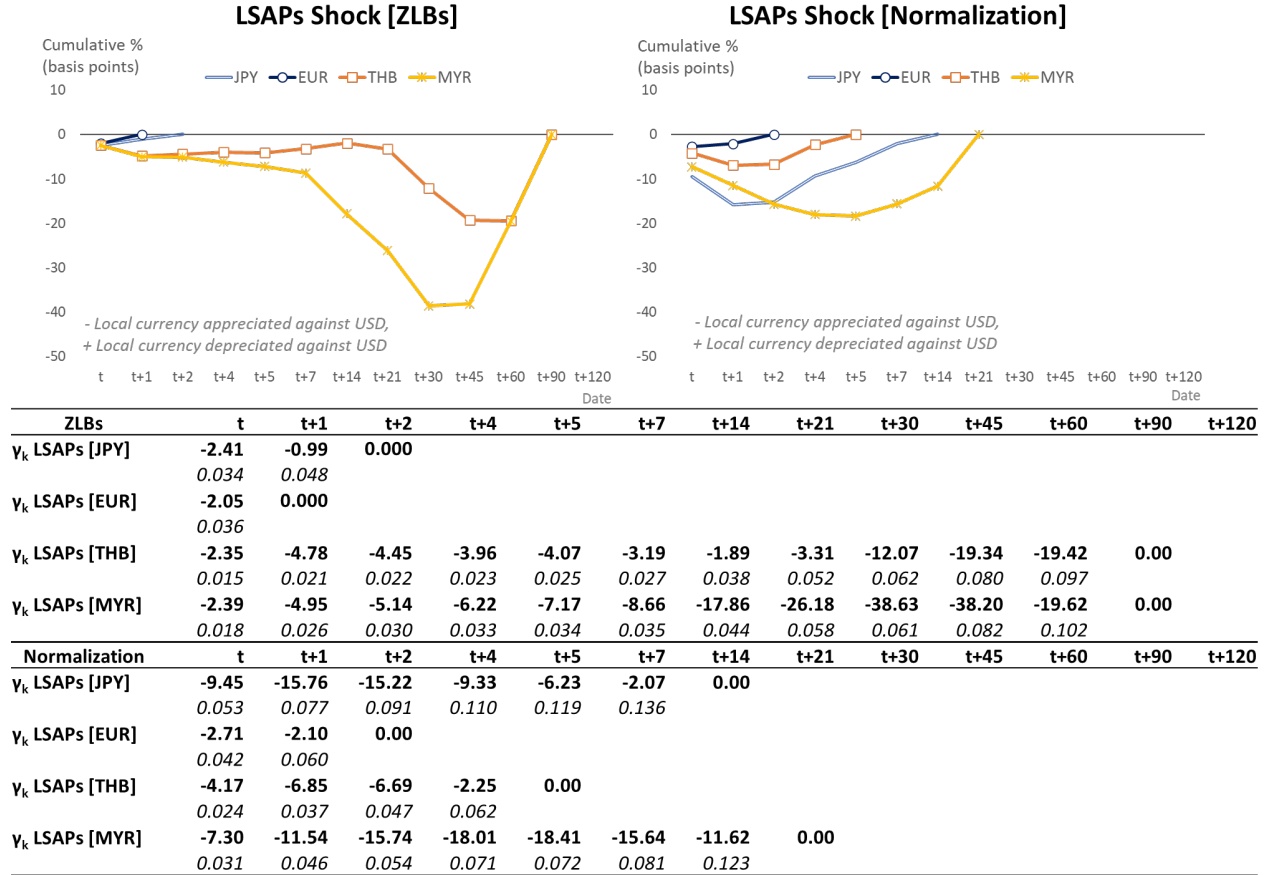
LSAPs Shock [ZLBs]

Cumulative % (basis points)

JPY EUR THB MYR

10
0
-10
-20
-30
-40
-50

- Local currency appreciated against USD,
+ Local currency depreciated against USD

t t+1 t+2 t+4 t+5 t+7 t+14 t+21 t+30 t+45 t+60 t+90 t+120
Date

LSAPs Shock [Normalization]

Cumulative % (basis points)

JPY EUR THB MYR

10
0
-10
-20
-30
-40
-50

- Local currency appreciated against USD,
+ Local currency depreciated against USD

t t+1 t+2 t+4 t+5 t+7 t+14 t+21 t+30 t+45 t+60 t+90 t+120
Date

| ZLBs | t | t+1 | t+2 | t+4 | t+5 | t+7 | t+14 | t+21 | t+30 | t+45 | t+60 | t+90 | t+120 |
|---|---|---|---|---|---|---|---|---|---|---|---|---|---|
| $\gamma_k$ LSAPs [JPY] | -2.41 | -0.99 | 0.000 | | | | | | | | | | |
| | 0.034 | 0.048 | | | | | | | | | | | |
| $\gamma_k$ LSAPs [EUR] | -2.05 | 0.000 | | | | | | | | | | | |
| | 0.036 | | | | | | | | | | | | |
| $\gamma_k$ LSAPs [THB] | -2.35 | -4.78 | -4.45 | -3.96 | -4.07 | -3.19 | -1.89 | -3.31 | -12.07 | -19.34 | -19.42 | 0.00 | |
| | 0.015 | 0.021 | 0.022 | 0.023 | 0.025 | 0.027 | 0.038 | 0.052 | 0.062 | 0.080 | 0.097 | | |
| $\gamma_k$ LSAPs [MYR] | -2.39 | -4.95 | -5.14 | -6.22 | -7.17 | -8.66 | -17.86 | -26.18 | -38.63 | -38.20 | -19.62 | 0.00 | |
| | 0.018 | 0.026 | 0.030 | 0.033 | 0.034 | 0.035 | 0.044 | 0.058 | 0.061 | 0.082 | 0.102 | | |
| Normalization | t | t+1 | t+2 | t+4 | t+5 | t+7 | t+14 | t+21 | t+30 | t+45 | t+60 | t+90 | t+120 |
| $\gamma_k$ LSAPs [JPY] | -9.45 | -15.76 | -15.22 | -9.33 | -6.23 | -2.07 | 0.00 | | | | | | |
| | 0.053 | 0.077 | 0.091 | 0.110 | 0.119 | 0.136 | | | | | | | |
| $\gamma_k$ LSAPs [EUR] | -2.71 | -2.10 | 0.00 | | | | | | | | | | |
| | 0.042 | 0.060 | | | | | | | | | | | |
| $\gamma_k$ LSAPs [THB] | -4.17 | -6.85 | -6.69 | -2.25 | 0.00 | | | | | | | | |
| | 0.024 | 0.037 | 0.047 | 0.062 | | | | | | | | | |
| $\gamma_k$ LSAPs [MYR] | -7.30 | -11.54 | -15.74 | -18.01 | -18.41 | -15.64 | -11.62 | 0.00 | | | | | |
| | 0.031 | 0.046 | 0.054 | 0.071 | 0.072 | 0.081 | 0.123 | | | | | | |